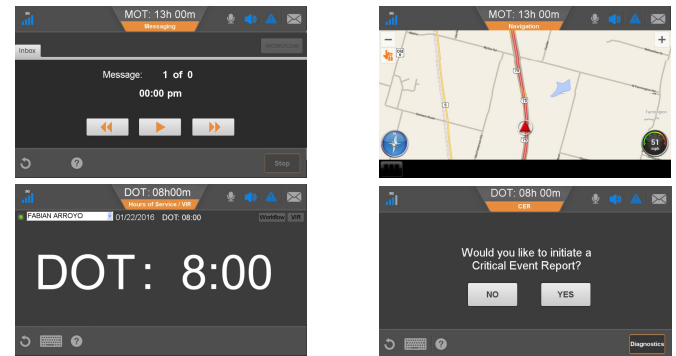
MOT: 13h 00m
Messaging
Inbox
Message: 1 of 0
00:00 pm
Stop

MOT: 13h 00m
Navigation
51

DOT: 08h00m
Hours of Service / VIR
FABIAN ARROYO 01/22/2016 DOT: 08:00 Workflow VIR
DOT : 8:00

DOT: 08h 00m
CER
Would you like to initiate a Critical Event Report?
NO
YES
Diagnostics